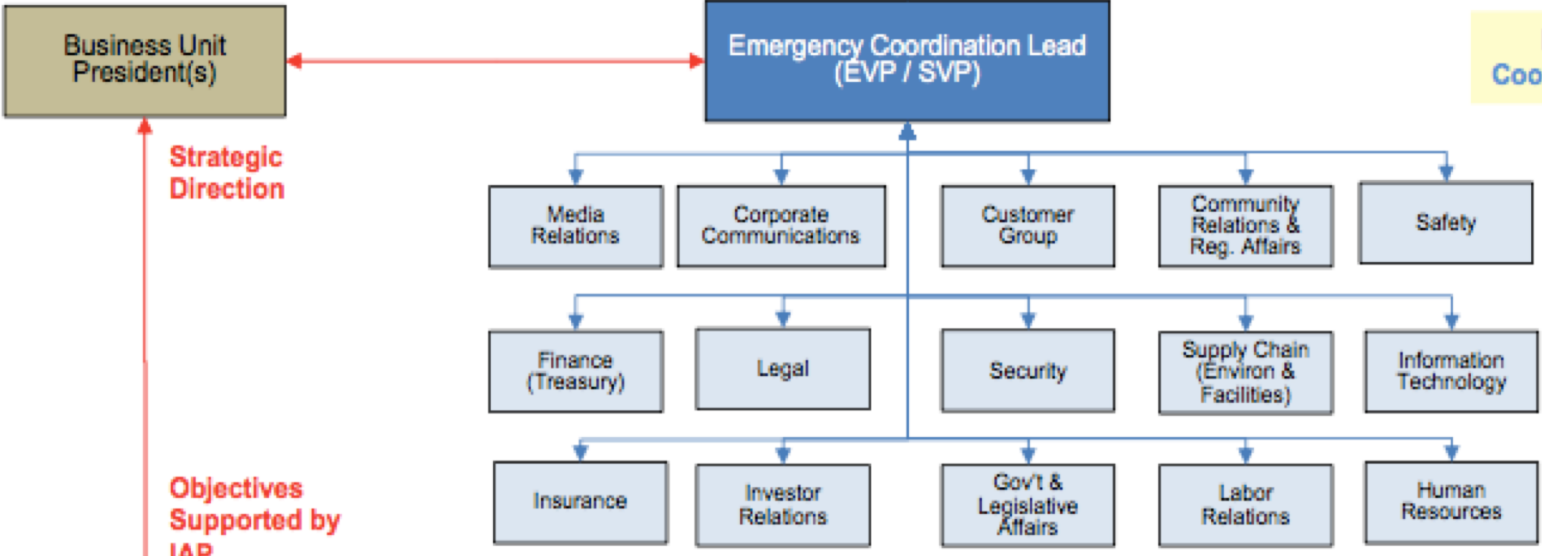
Business Unit President(s)

Emergency Coordination Lead (EVP / SVP)

Coo

Strategic Direction

Media Relations

Corporate Communications

Customer Group

Community Relations & Reg. Affairs

Safety

Finance (Treasury)

Legal

Security

Supply Chain (Environ & Facilities)

Information Technology

Insurance

Investor Relations

Gov't & Legislative Affairs

Labor Relations

Human Resources

Objectives Supported by IAP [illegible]